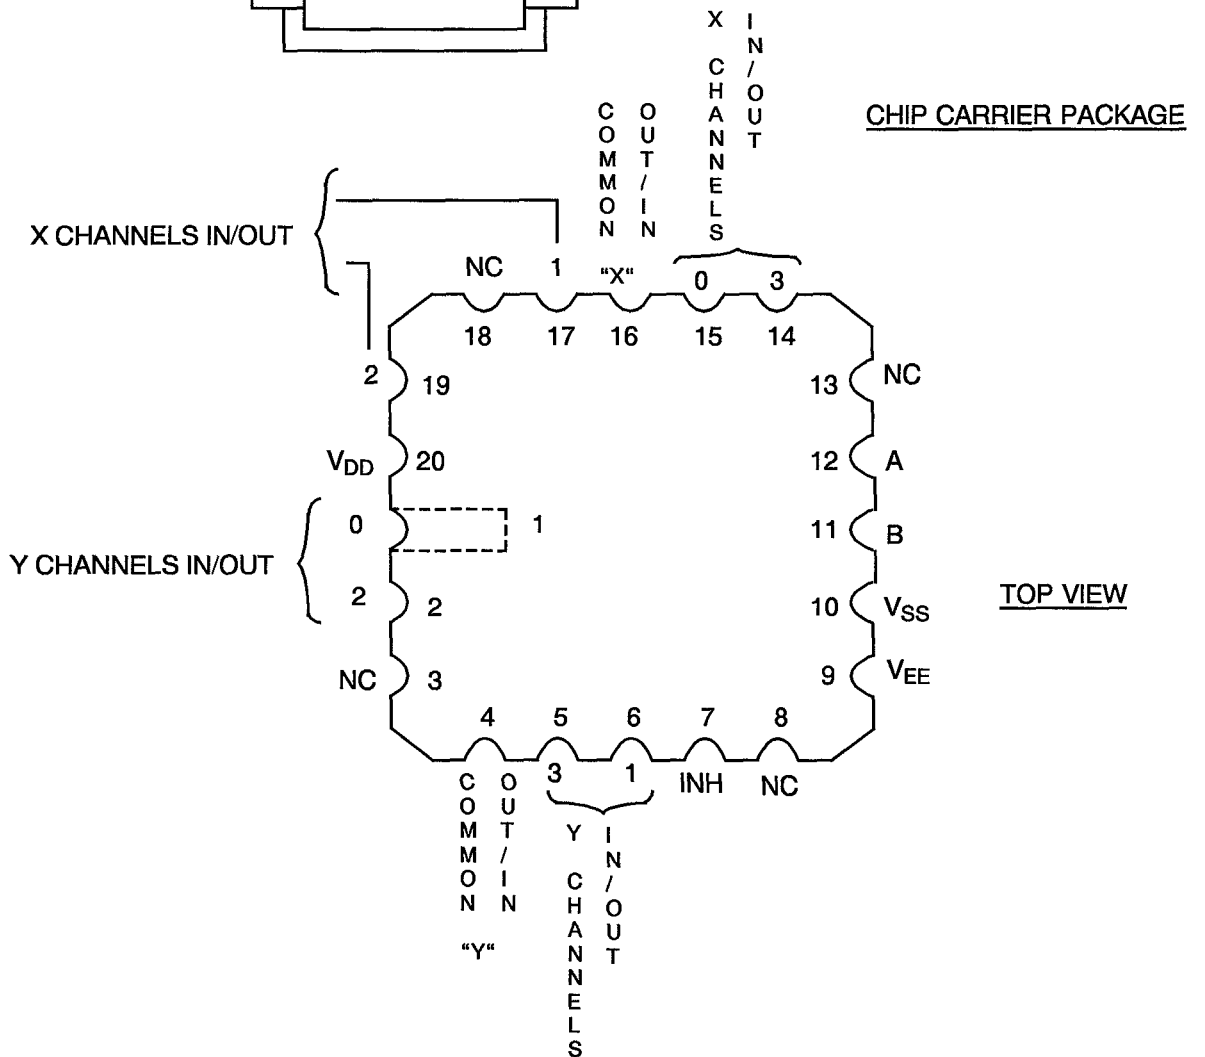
X CHANNELS IN/OUT

COMMON OUT/IN

CHIP CARRIER PACKAGE

X CHANNELS IN/OUT

NC 1 "X" 0 3

18 17 16 15 14

2 19

13 NC

$V_{DD}$ 20

12 A

0 1

11 B

Y CHANNELS IN/OUT

2 2

10 $V_{SS}$

TOP VIEW

NC 3

9 $V_{EE}$

4 5 6 7 8

3 1 INH NC

COMMON OUT/IN

"Y"

Y CHANNELS IN/OUT